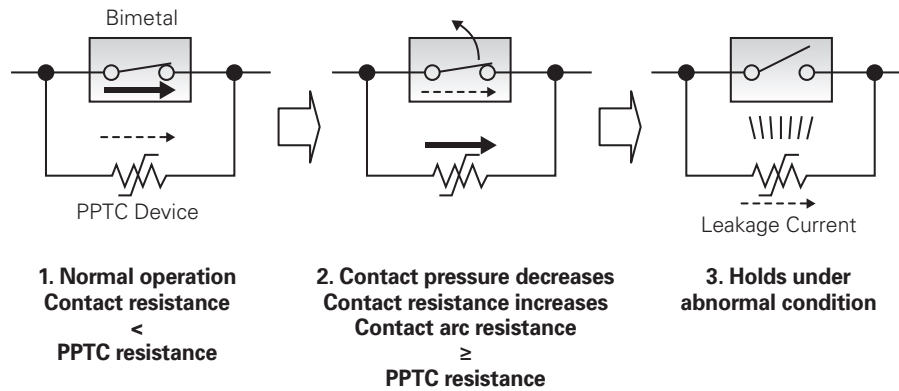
Bimetal

PPTC Device

Leakage Current

1. Normal operation
Contact resistance
<
PPTC resistance

2. Contact pressure decreases
Contact resistance increases
Contact arc resistance
≥
PPTC resistance

3. Holds under
abnormal condition